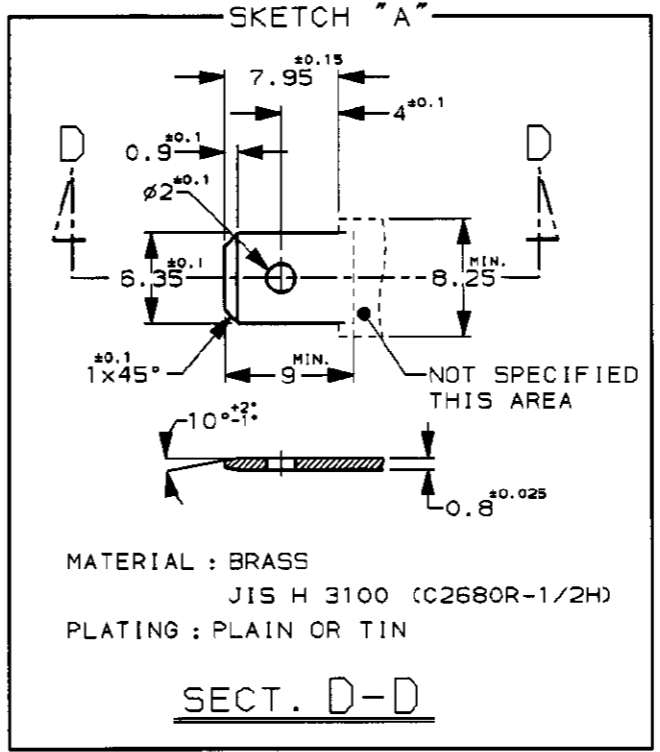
SKETCH "A"

$7.95^{\pm0.15}$

$4^{\pm0.1}$

D

D

$0.9^{\pm0.1}$

$\phi 2^{\pm0.1}$

$6.35^{\pm0.1}$

$8.25^{MIN.}$

$1\times45°^{\pm0.1}$

$9^{MIN.}$

NOT SPECIFIED THIS AREA

$10°^{+2°}_{-1°}$

$0.8^{\pm0.025}$

MATERIAL : BRASS
JIS H 3100 (C2680R-1/2H)
PLATING : PLAIN OR TIN

SECT. D-D